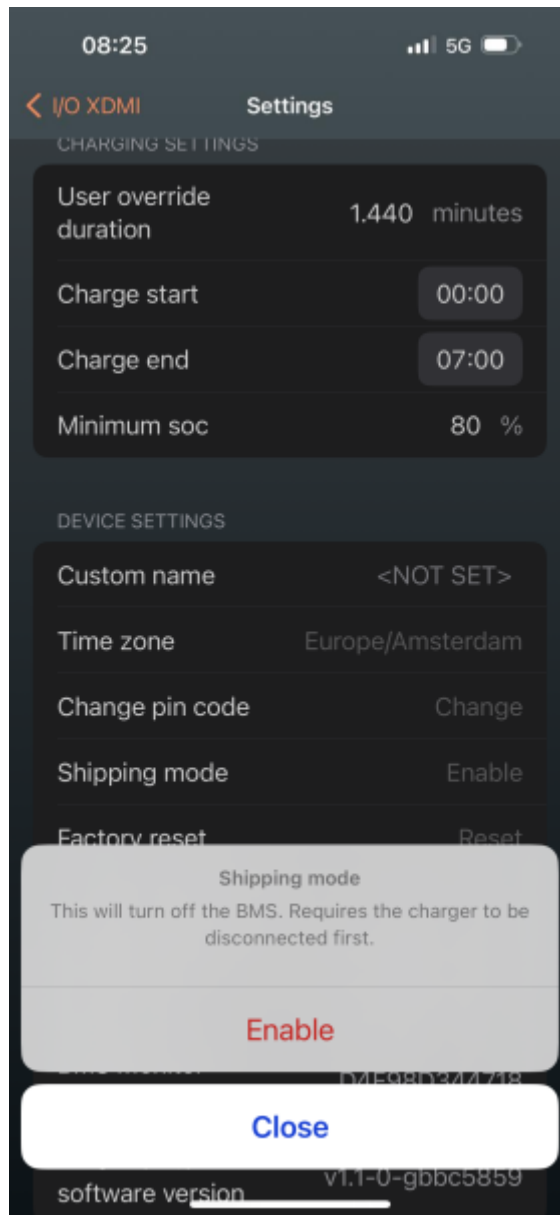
08:25
5G

I/O XDMI
Settings

CHARGING SETTINGS

User override duration
1.440 minutes

Charge start
00:00

Charge end
07:00

Minimum soc
80 %

DEVICE SETTINGS

Custom name
<NOT SET>

Time zone
Europe/Amsterdam

Change pin code
Change

Shipping mode
Enable

Factory reset
Reset

Shipping mode
This will turn off the BMS. Requires the charger to be disconnected first.

Enable

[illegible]
D4E98D344718

Close

software version
v1.1-0-gbbc5859